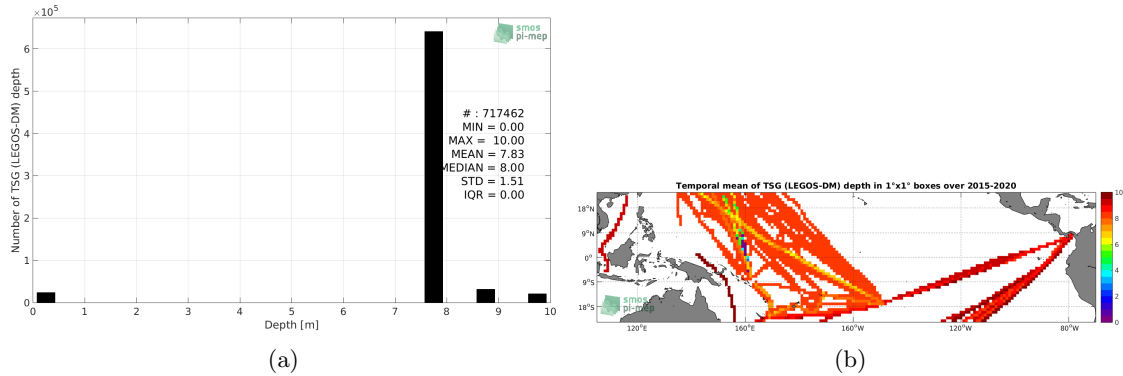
$\times 10^5$

smos pi-mep

Number of TSG (LEGOS-DM) depth

6
5
4
3
2
1
0

# : 717462
MIN = 0.00
MAX = 10.00
MEAN = 7.83
MEDIAN = 8.00
STD = 1.51
IQR = 0.00

0 1 2 3 4 5 6 7 8 9 10

Depth [m]

(a)

Temporal mean of TSG (LEGOS-DM) depth in 1°x1° boxes over 2015-2020

18°N
9°N
0°
9°S
18°S

120°E 160°E 160°W 120°W 80°W

smos pi-mep

10
8
6
4
2
0

(b)